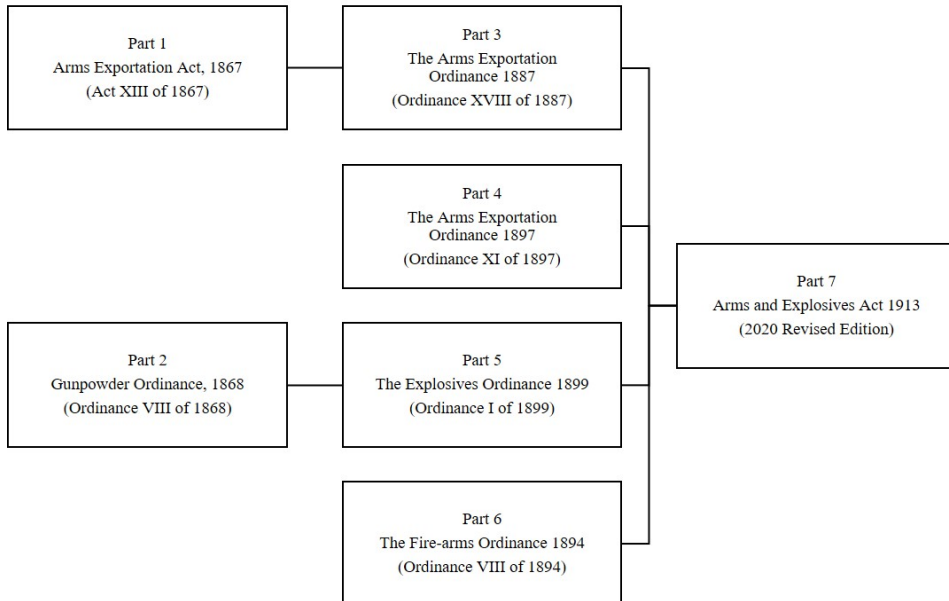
Part 1
Arms Exportation Act, 1867
(Act XIII of 1867)

Part 3
The Arms Exportation Ordinance 1887
(Ordinance XVIII of 1887)

Part 4
The Arms Exportation Ordinance 1897
(Ordinance XI of 1897)

Part 2
Gunpowder Ordinance, 1868
(Ordinance VIII of 1868)

Part 5
The Explosives Ordinance 1899
(Ordinance I of 1899)

Part 6
The Fire-arms Ordinance 1894
(Ordinance VIII of 1894)

Part 7
Arms and Explosives Act 1913
(2020 Revised Edition)